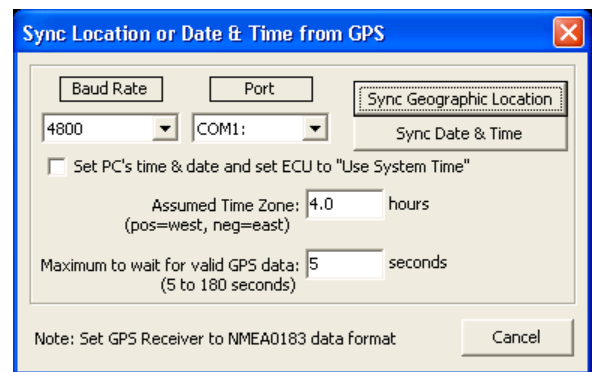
Sync Location or Date & Time from GPS

Baud Rate
Port
4800
COM1:
Sync Geographic Location
Sync Date & Time

Set PC's time & date and set ECU to "Use System Time"

Assumed Time Zone: 4.0 hours
(pos=west, neg=east)

Maximum to wait for valid GPS data: 5 seconds
(5 to 180 seconds)

Note: Set GPS Receiver to NMEA0183 data format
Cancel